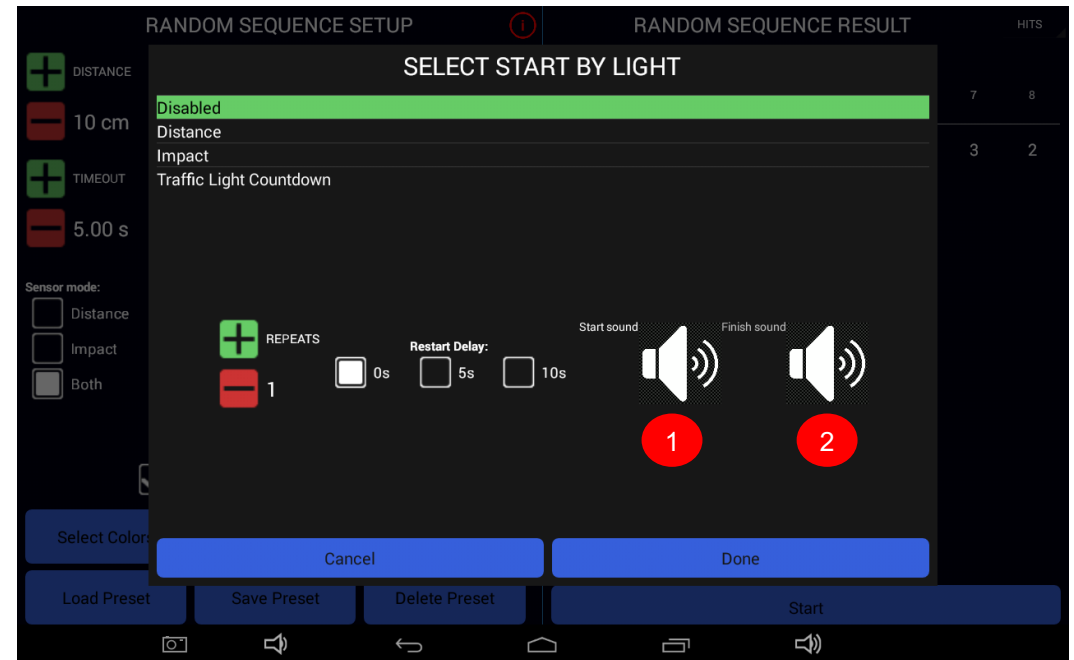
RANDOM SEQUENCE SETUP

RANDOM SEQUENCE RESULT

HITS

DISTANCE

10 cm

TIMEOUT

5.00 s

Sensor mode:

Distance

Impact

Both

7 8

3 2

SELECT START BY LIGHT

Disabled

Distance

Impact

Traffic Light Countdown

REPEATS

1

Restart Delay:

0s

5s

10s

Start sound

Finish sound

1

2

Cancel

Done

Select Colo

Load Preset

Save Preset

Delete Preset

Start